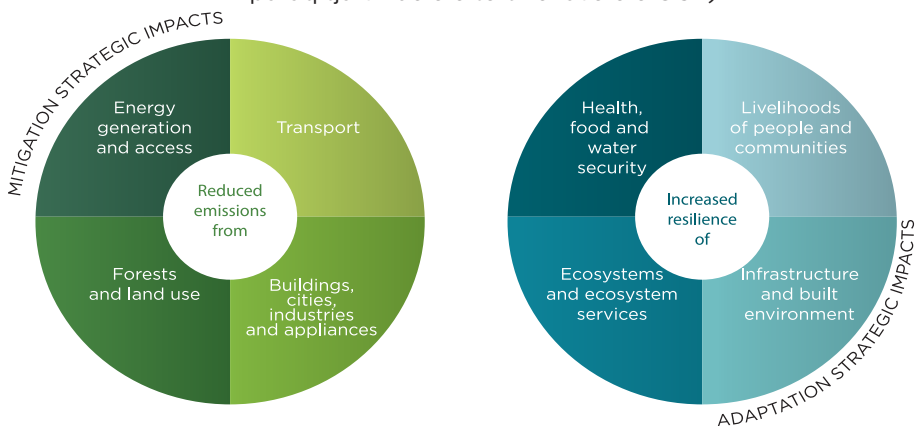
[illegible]

MITIGATION STRATEGIC IMPACTS

Energy generation and access

Transport

Reduced emissions from

Forests and land use

Buildings, cities, industries and appliances

Health, food and water security

Livelihoods of people and communities

Increased resilience of

Ecosystems and ecosystem services

Infrastructure and built environment

ADAPTATION STRATEGIC IMPACTS